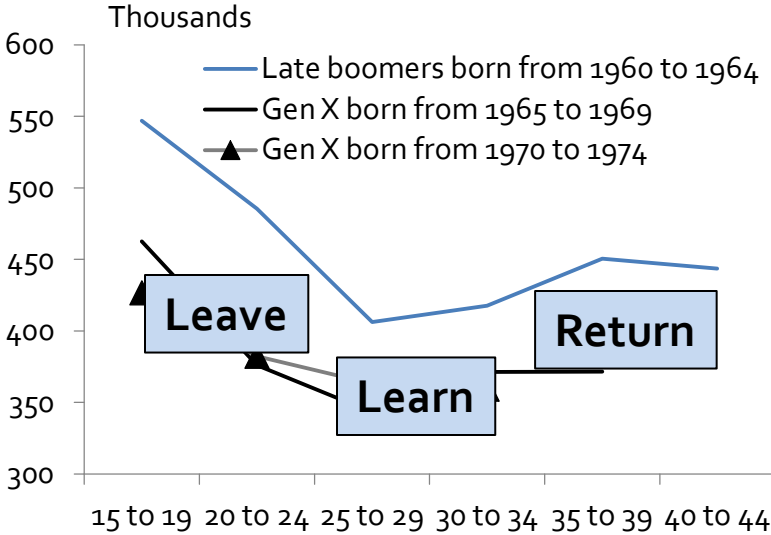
Thousands

600
550
500
450
400
350
300

Late boomers born from 1960 to 1964
Gen X born from 1965 to 1969
Gen X born from 1970 to 1974

Leave
Learn
Return

15 to 19
20 to 24
25 to 29
30 to 34
35 to 39
40 to 44